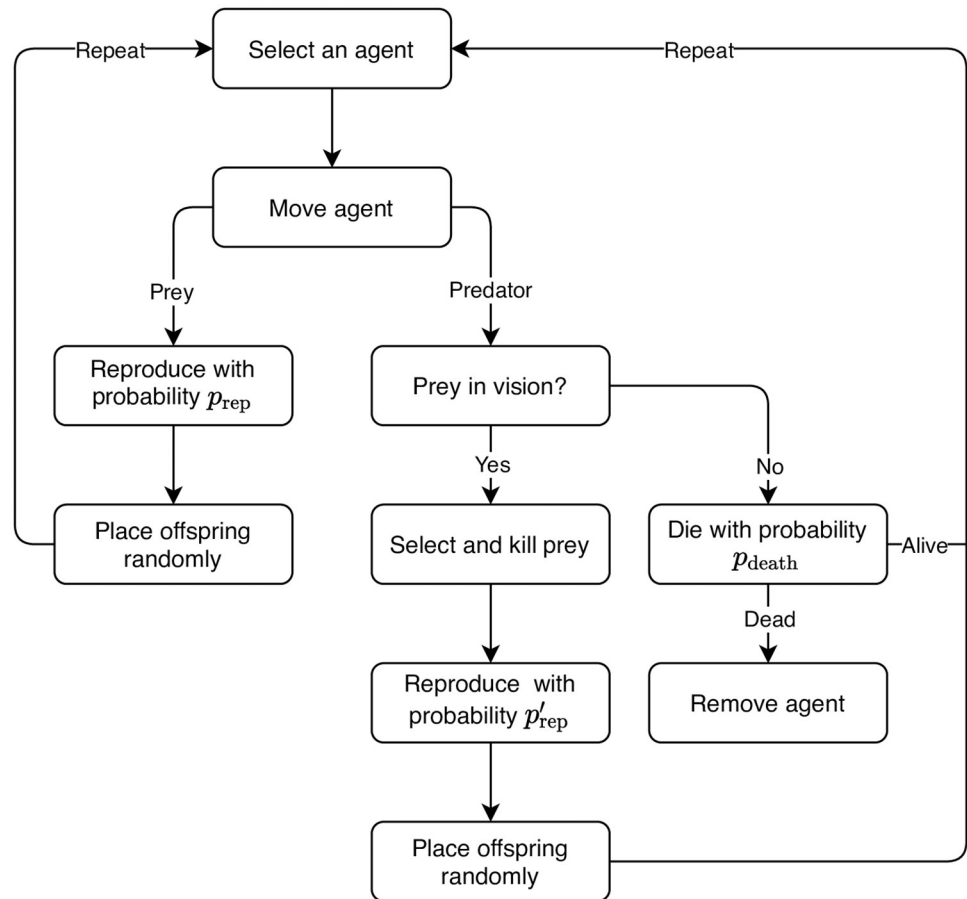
Repeat

Select an agent

Repeat

Move agent

Prey

Predator

Reproduce with probability $p_{\mathrm{rep}}$

Prey in vision?

Yes

No

Place offspring randomly

Select and kill prey

Die with probability $p_{\mathrm{death}}$

Alive

Dead

Reproduce with probability $p'_{\mathrm{rep}}$

Remove agent

Place offspring randomly